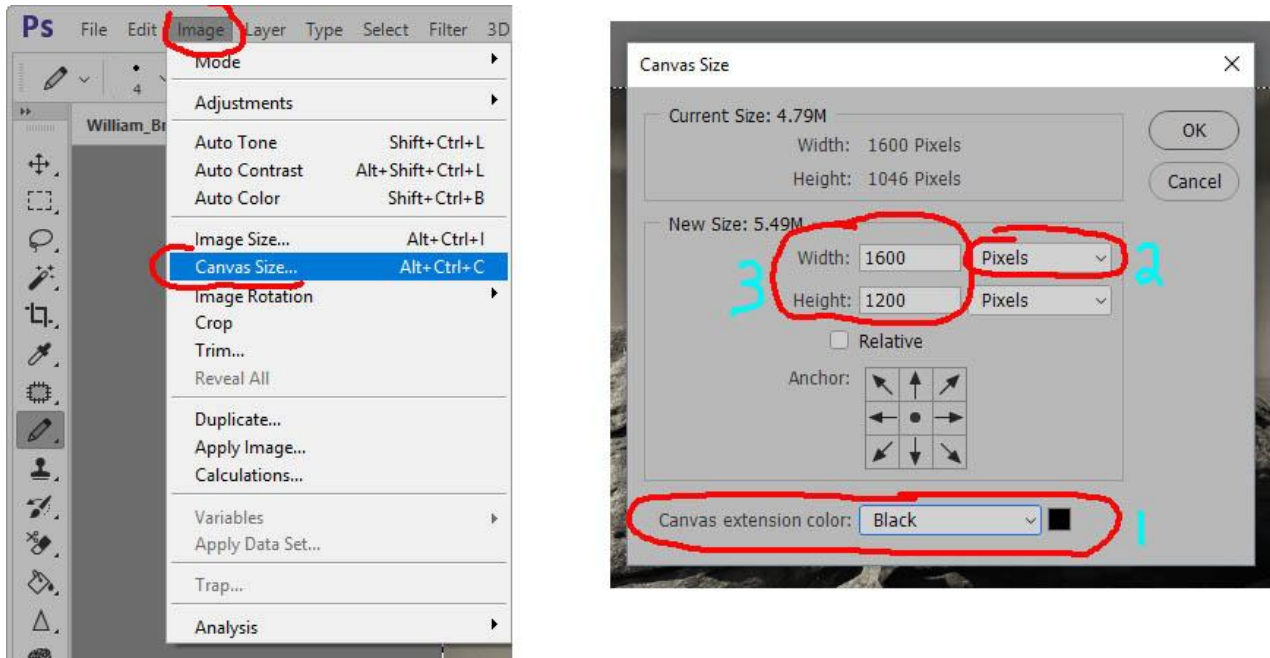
Ps File Edit Image Layer Type Select Filter 3D

4

William_Br

Mode
Adjustments
Auto Tone Shift+Ctrl+L
Auto Contrast Alt+Shift+Ctrl+L
Auto Color Shift+Ctrl+B
Image Size... Alt+Ctrl+I
Canvas Size... Alt+Ctrl+C
Image Rotation
Crop
Trim...
Reveal All
Duplicate...
Apply Image...
Calculations...
Variables
Apply Data Set...
Trap...
Analysis

Canvas Size

Current Size: 4.79M
Width: 1600 Pixels
Height: 1046 Pixels

OK
Cancel

New Size: 5.49M
Width: 1600 Pixels
Height: 1200 Pixels
Relative
Anchor:

Canvas extension color: Black

3
2
1